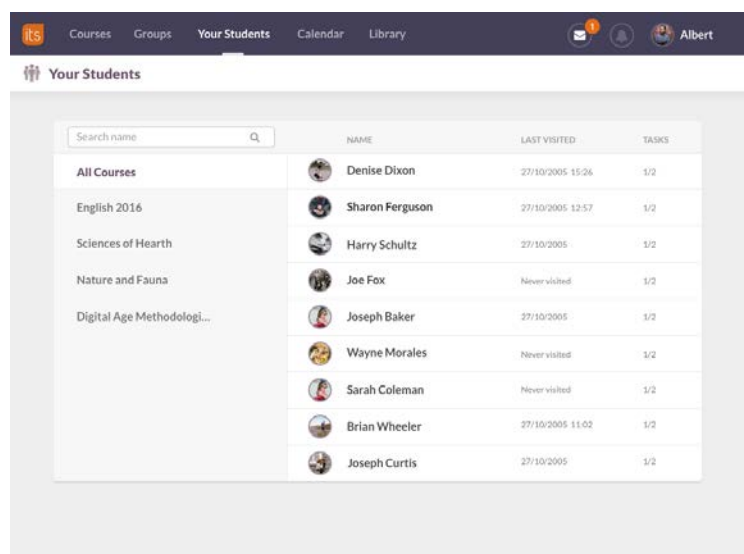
its Courses Groups Your Students Calendar Library 1 Albert

Your Students

Search name

All Courses
English 2016
Sciences of Hearth
Nature and Fauna
Digital Age Methodologi...

| NAME | LAST VISITED | TASKS |
|---|---|---|
| Denise Dixon | 27/10/2005 15:26 | 1/2 |
| Sharon Ferguson | 27/10/2005 12:57 | 1/2 |
| Harry Schultz | 27/10/2005 | 1/2 |
| Joe Fox | Never visited | 1/2 |
| Joseph Baker | 27/10/2005 | 1/2 |
| Wayne Morales | Never visited | 1/2 |
| Sarah Coleman | Never visited | 1/2 |
| Brian Wheeler | 27/10/2005 11:02 | 1/2 |
| Joseph Curtis | 27/10/2005 | 1/2 |